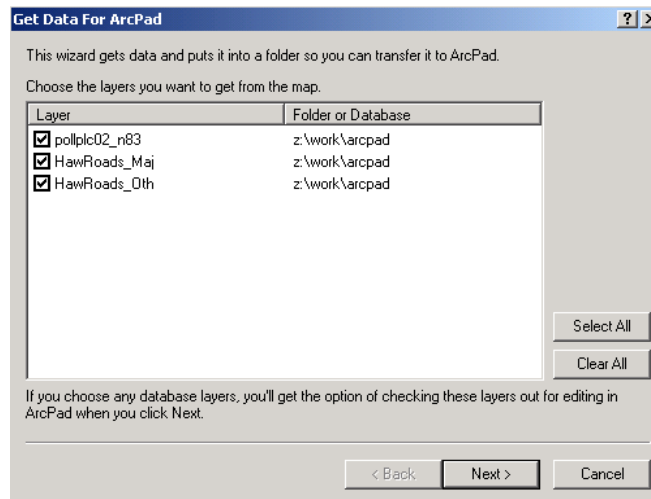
Get Data For ArcPad

?

This wizard gets data and puts it into a folder so you can transfer it to ArcPad.

Choose the layers you want to get from the map.

| Layer | Folder or Database |
|---|---|
| ☑ pollplc02_n83 | z:\work\arcpad |
| ☑ HawRoads_Maj | z:\work\arcpad |
| ☑ HawRoads_Oth | z:\work\arcpad |

Select All

Clear All

If you choose any database layers, you'll get the option of checking these layers out for editing in ArcPad when you click Next.

< Back

Next >

Cancel